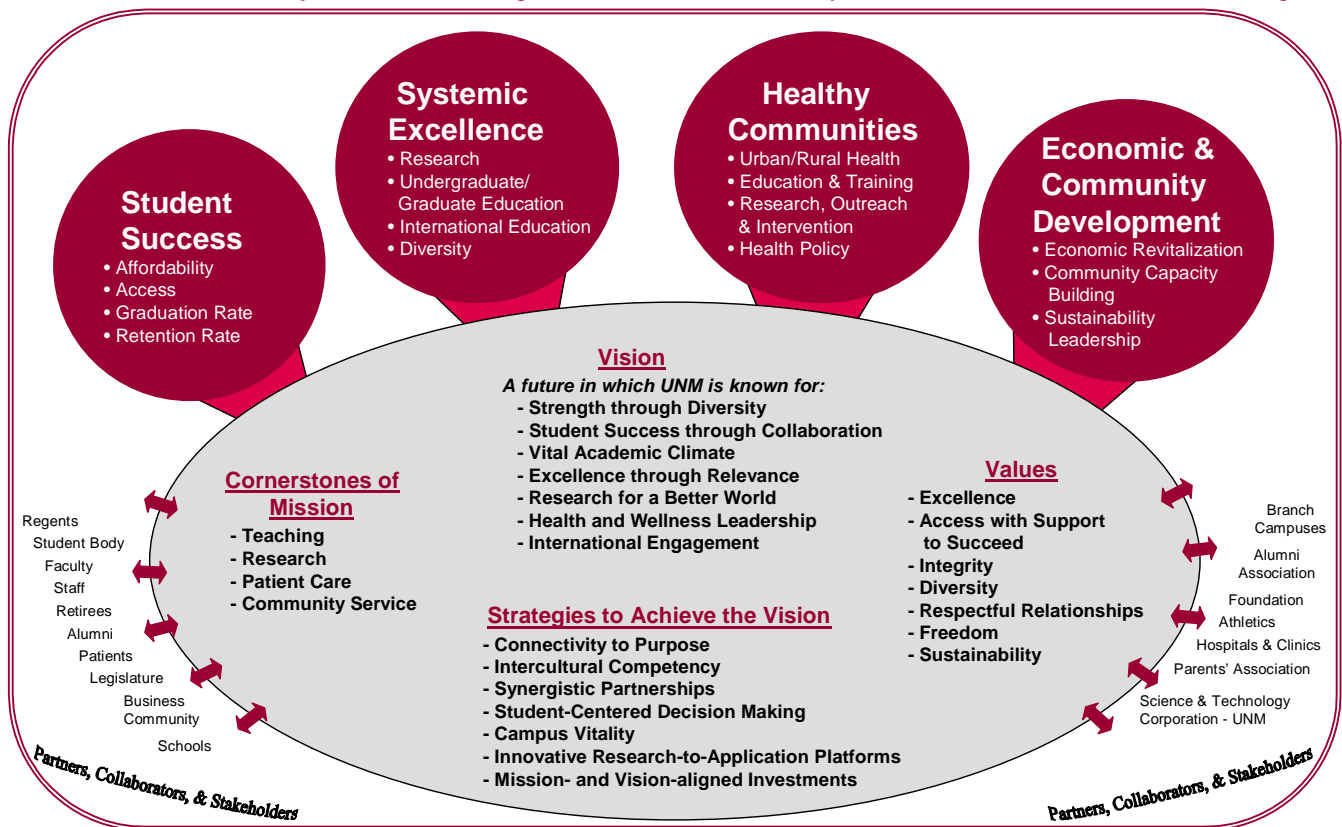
Student Success
• Affordability
• Access
• Graduation Rate
• Retention Rate

Systemic Excellence
• Research
• Undergraduate/ Graduate Education
• International Education
• Diversity

Healthy Communities
• Urban/Rural Health
• Education & Training
• Research, Outreach & Intervention
• Health Policy

Economic & Community Development
• Economic Revitalization
• Community Capacity Building
• Sustainability Leadership

Vision
A future in which UNM is known for:
- Strength through Diversity
- Student Success through Collaboration
- Vital Academic Climate
- Excellence through Relevance
- Research for a Better World
- Health and Wellness Leadership
- International Engagement

Cornerstones of Mission
- Teaching
- Research
- Patient Care
- Community Service

Values
- Excellence
- Access with Support to Succeed
- Integrity
- Diversity
- Respectful Relationships
- Freedom
- Sustainability

Strategies to Achieve the Vision
- Connectivity to Purpose
- Intercultural Competency
- Synergistic Partnerships
- Student-Centered Decision Making
- Campus Vitality
- Innovative Research-to-Application Platforms
- Mission- and Vision-aligned Investments

Regents
Student Body
Faculty
Staff
Retirees
Alumni
Patients
Legislature
Business Community
Schools

Partners, Collaborators, & Stakeholders

Branch Campuses
Alumni Association
Foundation
Athletics
Hospitals & Clinics
Parents' Association
Science & Technology Corporation - UNM

Partners, Collaborators, & Stakeholders